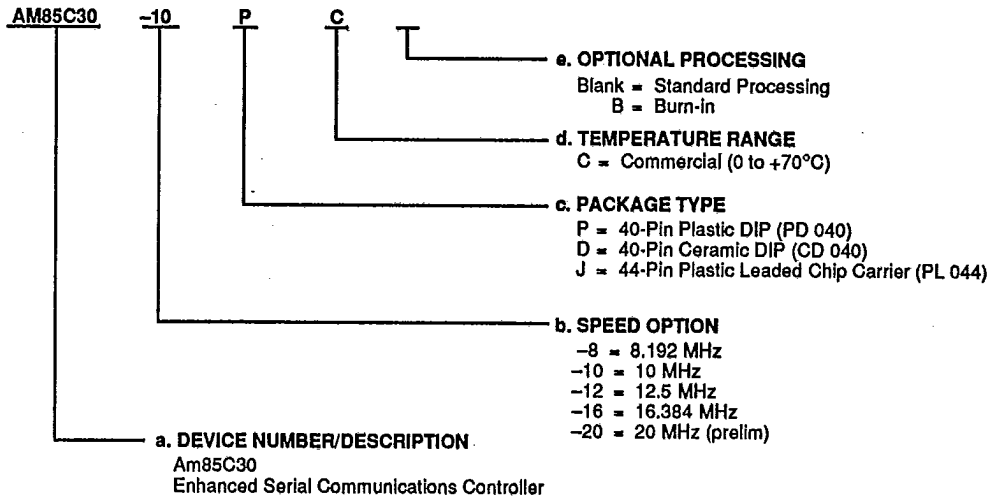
AM85C30 –10 P C

e. OPTIONAL PROCESSING
Blank = Standard Processing
B = Burn-in

d. TEMPERATURE RANGE
C = Commercial (0 to +70°C)

c. PACKAGE TYPE
P = 40-Pin Plastic DIP (PD 040)
D = 40-Pin Ceramic DIP (CD 040)
J = 44-Pin Plastic Leaded Chip Carrier (PL 044)

b. SPEED OPTION
–8 = 8.192 MHz
–10 = 10 MHz
–12 = 12.5 MHz
–16 = 16.384 MHz
–20 = 20 MHz (prelim)

a. DEVICE NUMBER/DESCRIPTION
Am85C30
Enhanced Serial Communications Controller